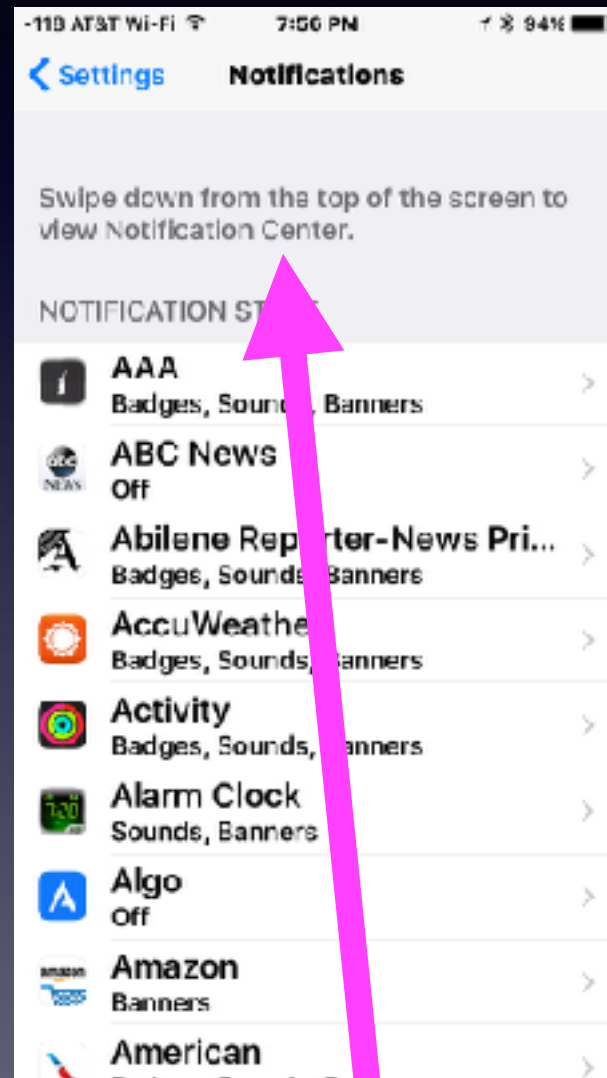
-119 AT&T Wi-Fi 7:50 PM 94%

Settings Notifications

Swipe down from the top of the screen to view Notification Center.

NOTIFICATION ST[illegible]

AAA
Badges, Soun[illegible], Banners

ABC News
Off

Abilene Rep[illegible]ter-News Pri...
Badges, Sounds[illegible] Banners

AccuWeathe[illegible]
Badges, Sounds, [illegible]anners

Activity
Badges, Sounds, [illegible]anners

Alarm Clock
Sounds, Banners

Algo
Off

Amazon
Banners

American
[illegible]